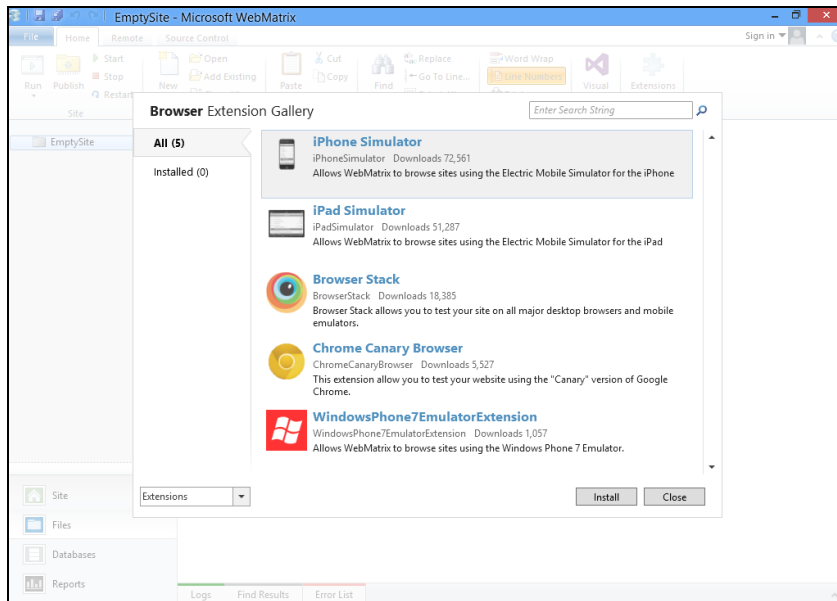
EmptySite - Microsoft WebMatrix

File Home Remote Source Control

Sign in

Start
Stop
Restart
Run Publish
Site
New
Open
Add Existing
Paste
Cut
Copy
Find
Replace
Go To Line...
Word Wrap
Line Numbers
Visual
Extensions

EmptySite

Browser Extension Gallery

Enter Search String

All (5)

Installed (0)

iPhone Simulator
iPhoneSimulator Downloads 72,561
Allows WebMatrix to browse sites using the Electric Mobile Simulator for the iPhone

iPad Simulator
iPadSimulator Downloads 51,287
Allows WebMatrix to browse sites using the Electric Mobile Simulator for the iPad

Browser Stack
BrowserStack Downloads 18,385
Browser Stack allows you to test your site on all major desktop browsers and mobile emulators.

Chrome Canary Browser
ChromeCanaryBrowser Downloads 5,527
This extension allow you to test your website using the "Canary" version of Google Chrome.

WindowsPhone7EmulatorExtension
WindowsPhone7EmulatorExtension Downloads 1,057
Allows WebMatrix to browse sites using the Windows Phone 7 Emulator.

Extensions

Install Close

Site
Files
Databases
Reports

Logs Find Results Error List